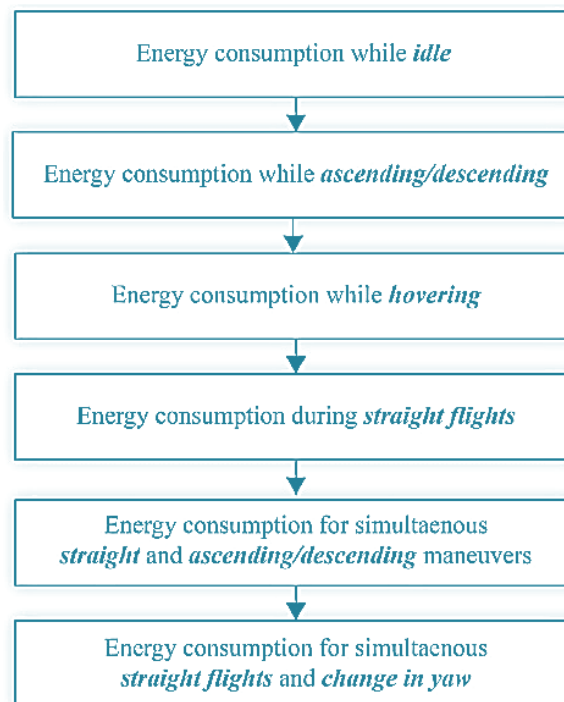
Energy consumption while *idle*

Energy consumption while *ascending/descending*

Energy consumption while *hovering*

Energy consumption during *straight flights*

Energy consumption for simultaenous *straight* and *ascending/descending* maneuvers

Energy consumption for simultaenous *straight flights* and *change in yaw*